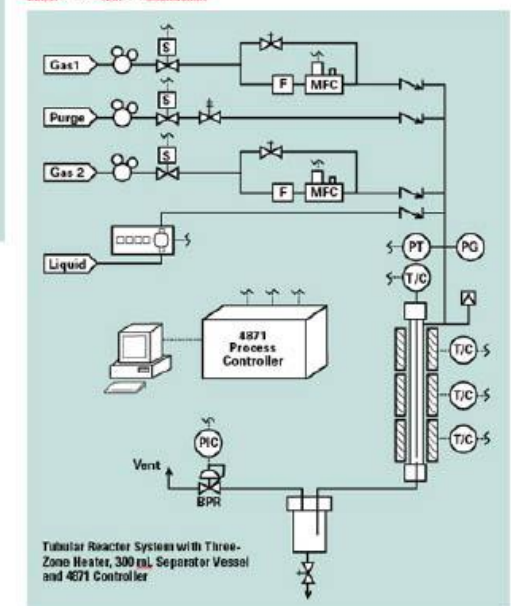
Gas1

S

F

MFC

Purge

S

Gas 2

S

F

MFC

Liquid

PT

PG

T/C

4871 Process Controller

T/C

T/C

T/C

PIC

Vent

BPR

Tubular Reactor System with Three-Zone Heater, 300 mL Separator Vessel and 4871 Controller